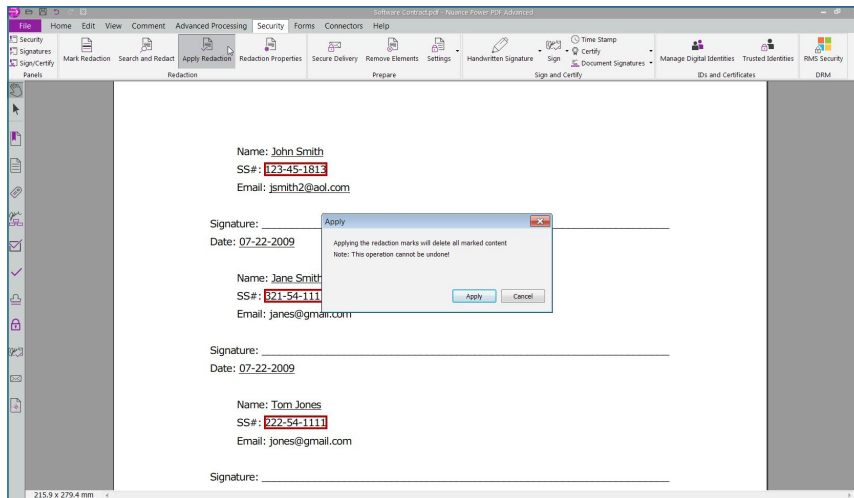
Software Contract.pdf - Nuance Power PDF Advanced

File Home Edit View Comment Advanced Processing Security Forms Connectors Help

Security
Signatures
Sign/Certify
Panels

Mark Redaction Search and Redact Apply Redaction Redaction Properties
Redaction

Secure Delivery Remove Elements Settings
Prepare

Handwritten Signature Sign Time Stamp Certify Document Signatures
Sign and Certify

Manage Digital Identities Trusted Identities
IDs and Certificates

RMS Security
DRM

Name: John Smith
SS#: 123-45-1813
Email: jsmith2@aol.com

Signature: ______
Date: 07-22-2009

Apply
Applying the redaction marks will delete all marked content
Note: This operation cannot be undone!
Apply Cancel

Name: Jane Smith
SS#: 321-54-111
Email: janes@gmail.com

Signature: ______
Date: 07-22-2009

Name: Tom Jones
SS#: 222-54-1111
Email: jones@gmail.com

Signature: ______

215.9 x 279.4 mm